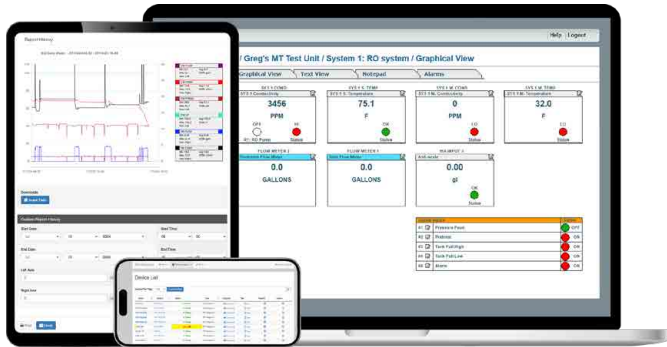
Help | Logout

/ Greg's MT Test Unit / System 1: RO system / Graphical View

Graphical View | Text View | Notepad | Alarms

SYS 1 S COND
SYS 1 S Conductivity
3456
PPM
OFF
R1: RO Pump
Hi
Online

SYS 1 S TEMP
SYS 1 S Temperature
75.1
F
OK
Online

SYS 1 FNL COND
SYS 1 FNL Conductivity
0
PPM
LO
Online

SYS 1 FNL TEMP
SYS 1 FNL Temperature
32.0
F
LO
Online

FLOW METER 1
Permeate Flow Meter
0.0
GALLONS

FLOW METER 2
Side Flow Meter
0.0
GALLONS

MAINPUT 2
Anti-scale
0.00
gl
OK
Online

| | | |
|---|---|---|
| A1 | Pressure Fault | OFF |
| A2 | Pretreat | ON |
| A3 | Tank Full High | ON |
| A4 | Tank Full Low | ON |
| A5 | Alarm | ON |

Report History

Downloads
Export Data

Custom Report History
Start Date
End Time
End Date
End Time
Left Axis
Right Axis

Device List

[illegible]